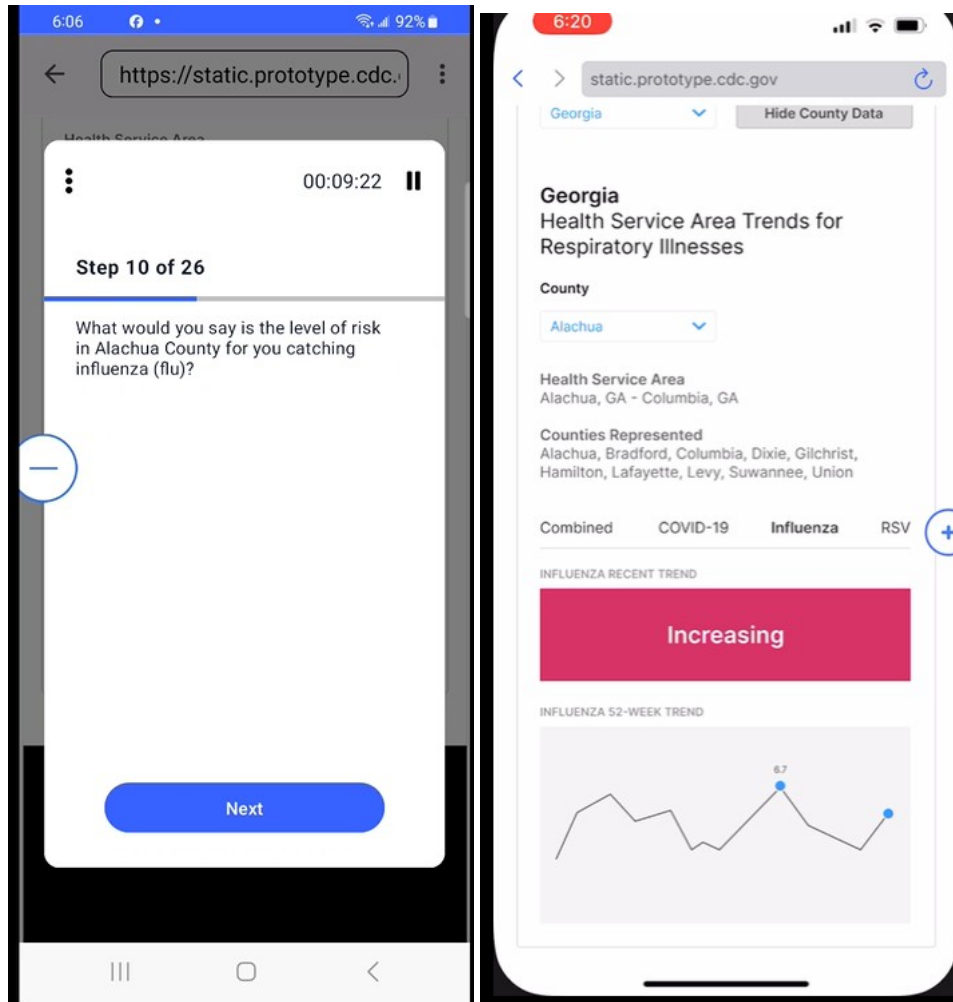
6:06 92%

https://static.prototype.cdc.

Health Service Area

00:09:22

Step 10 of 26

What would you say is the level of risk in Alachua County for you catching influenza (flu)?

Next

6:20

static.prototype.cdc.gov

Georgia

Hide County Data

Georgia
Health Service Area Trends for Respiratory Illnesses

County

Alachua

Health Service Area
Alachua, GA - Columbia, GA

Counties Represented
Alachua, Bradford, Columbia, Dixie, Gilchrist, Hamilton, Lafayette, Levy, Suwannee, Union

Combined COVID-19 Influenza RSV

INFLUENZA RECENT TREND

Increasing

INFLUENZA 52-WEEK TREND

6.7